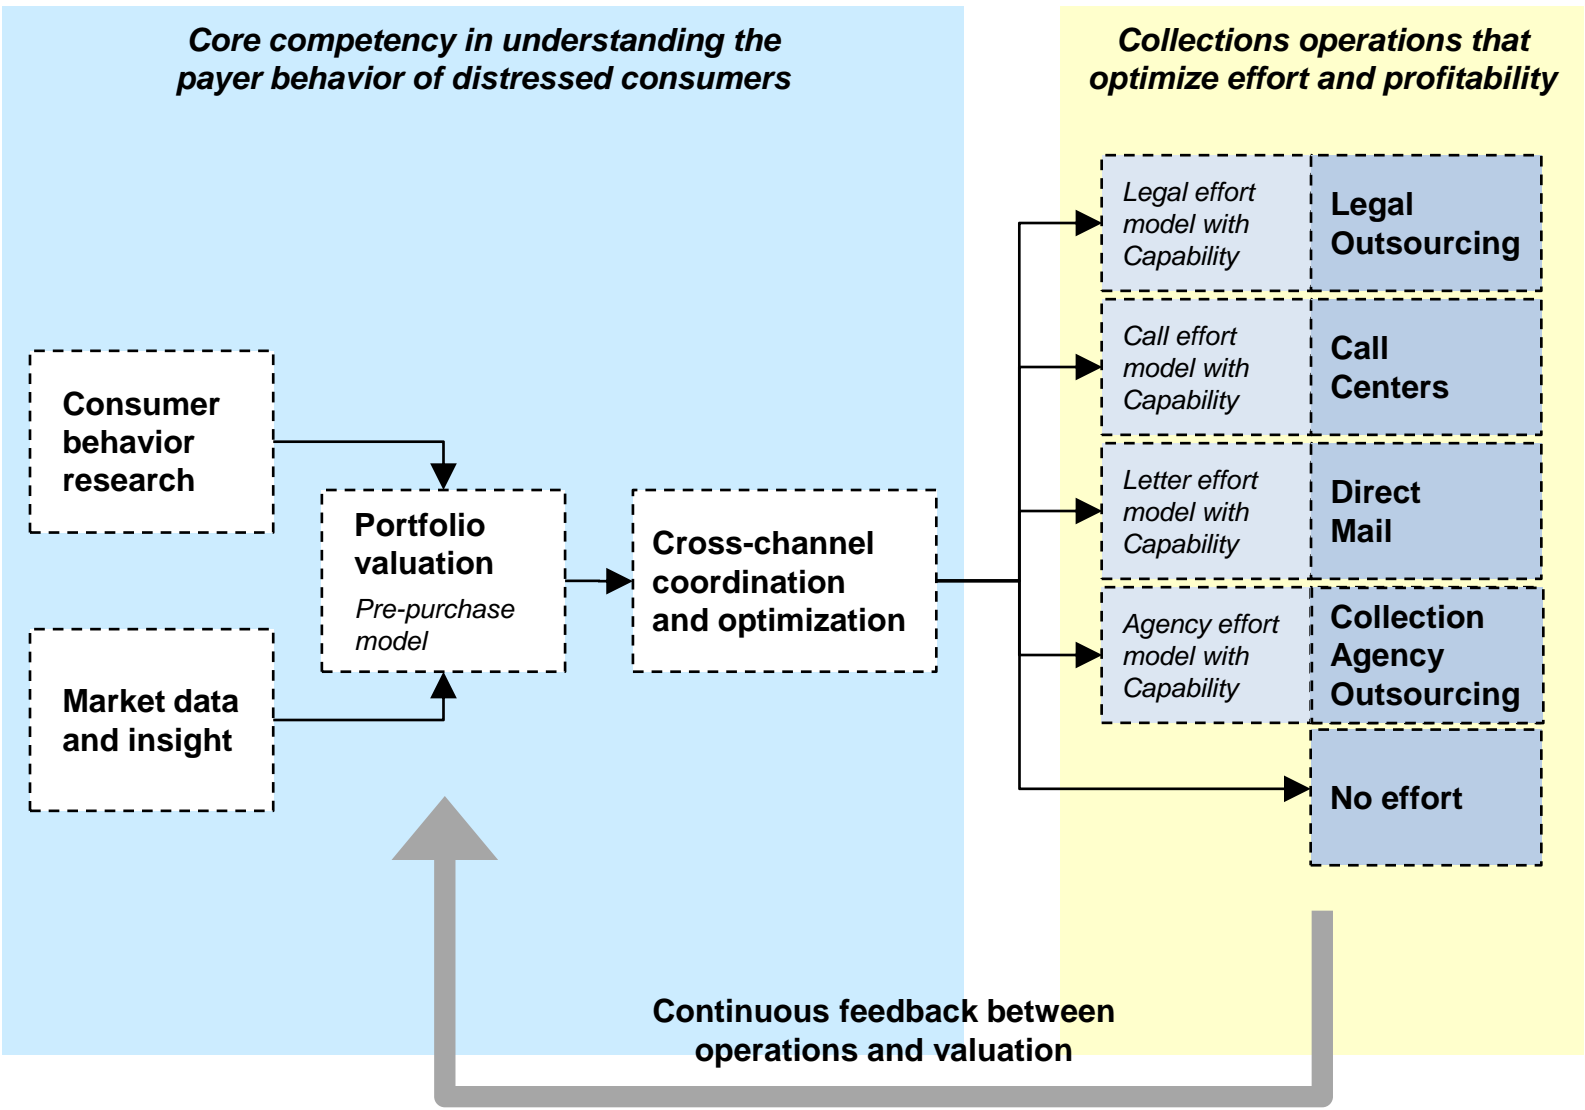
Core competency in understanding the payer behavior of distressed consumers

Collections operations that optimize effort and profitability

Consumer behavior research

Market data and insight

Portfolio valuation

Pre-purchase model

Cross-channel coordination and optimization

Legal effort model with Capability

Legal Outsourcing

Call effort model with Capability

Call Centers

Letter effort model with Capability

Direct Mail

Agency effort model with Capability

Collection Agency Outsourcing

No effort

Continuous feedback between operations and valuation